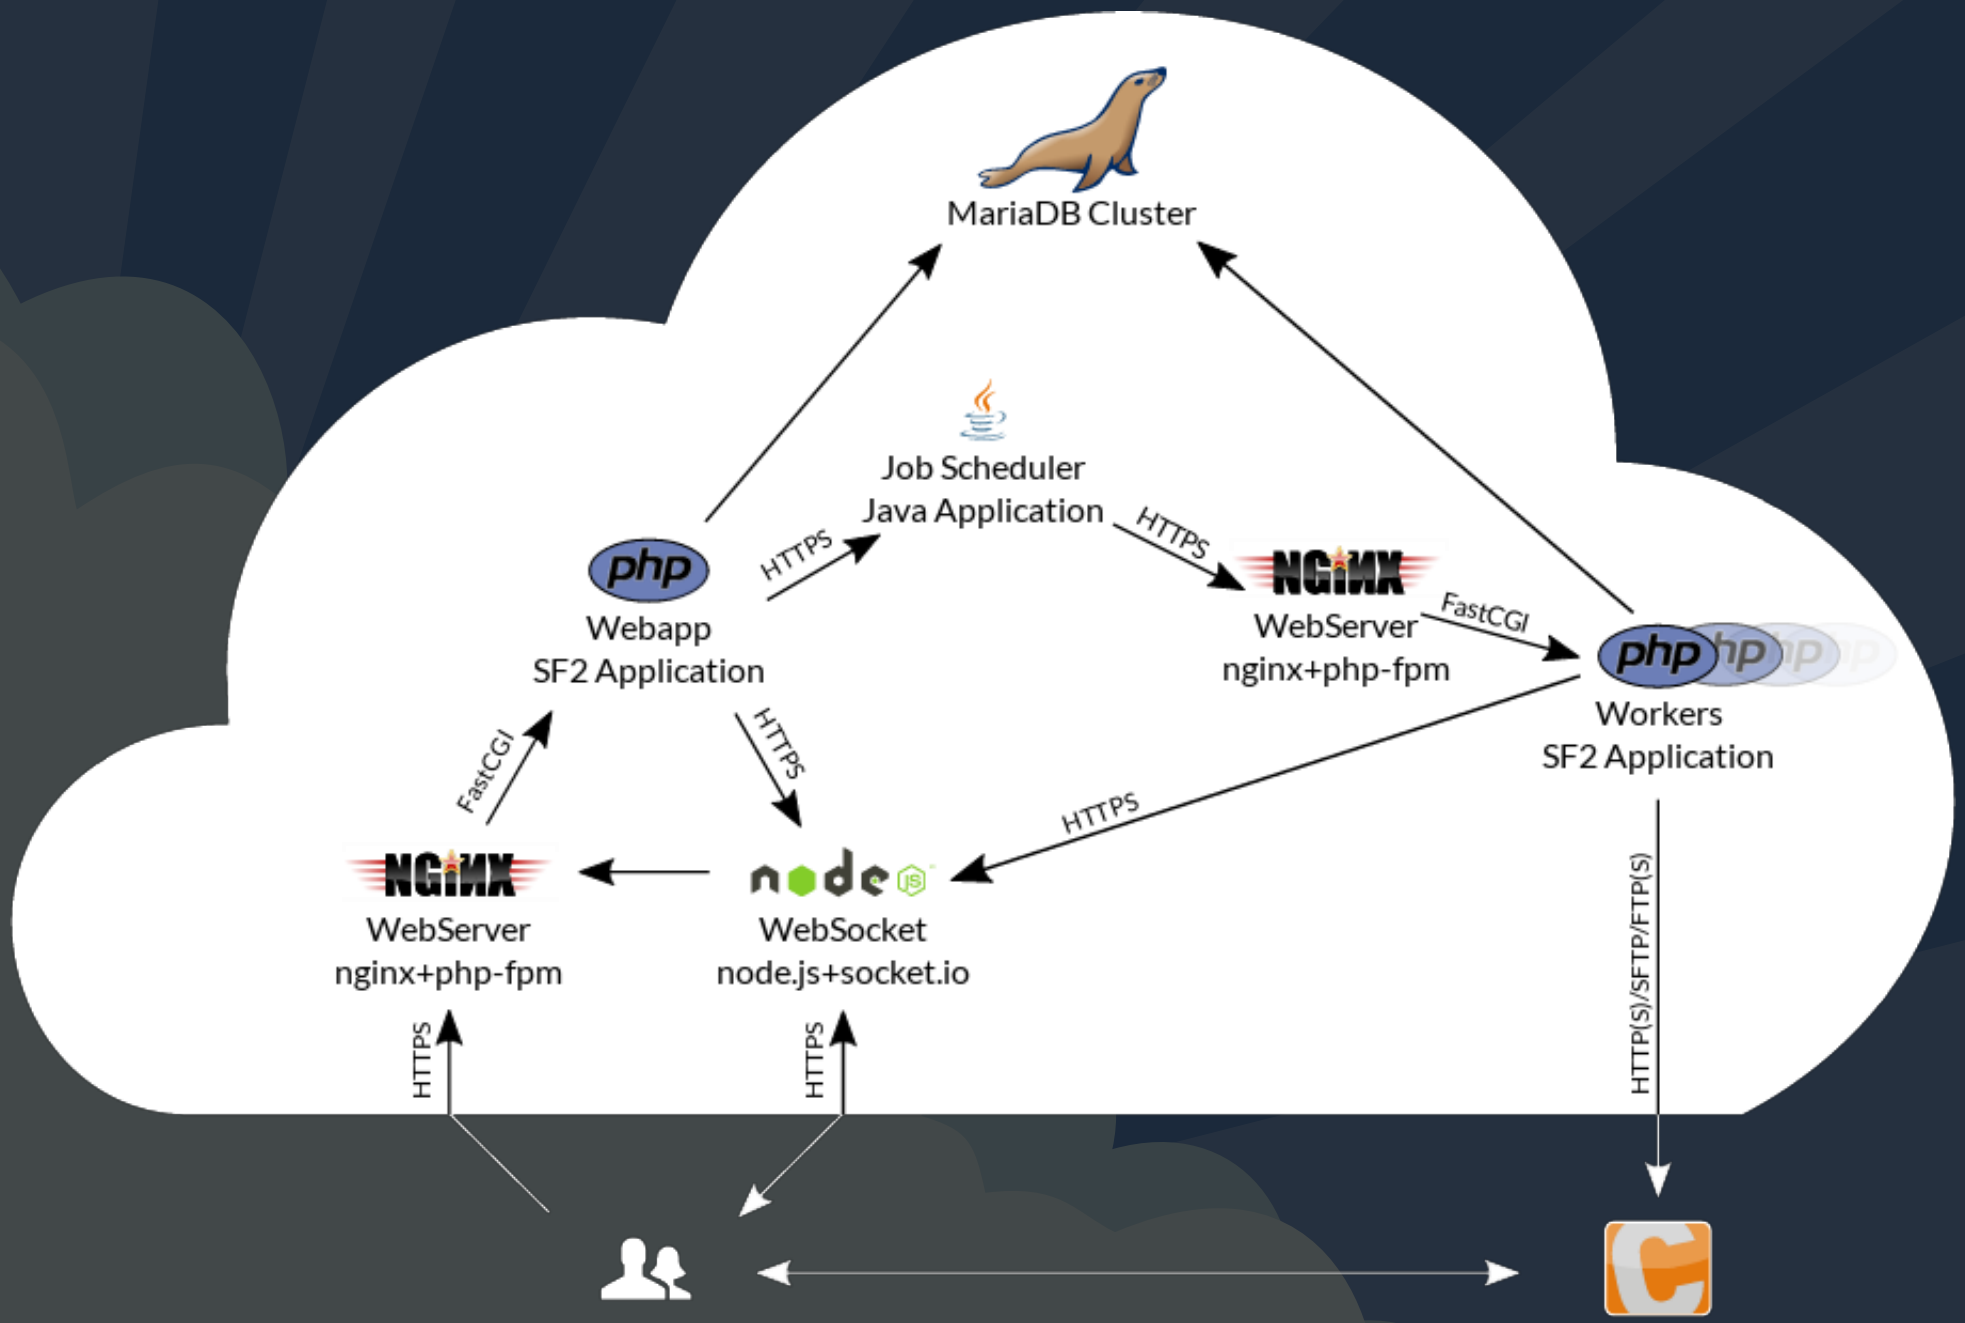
MariaDB Cluster

Job Scheduler
Java Application

HTTPS

HTTPS

php
Webapp
SF2 Application

NGINX
WebServer
nginx+php-fpm

FastCGI

php
Workers
SF2 Application

FastCGI

HTTPS

HTTPS

NGINX
WebServer
nginx+php-fpm

node js
WebSocket
node.js+socket.io

HTTPS

HTTPS

HTTP(S)/SFTP/FTP(S)